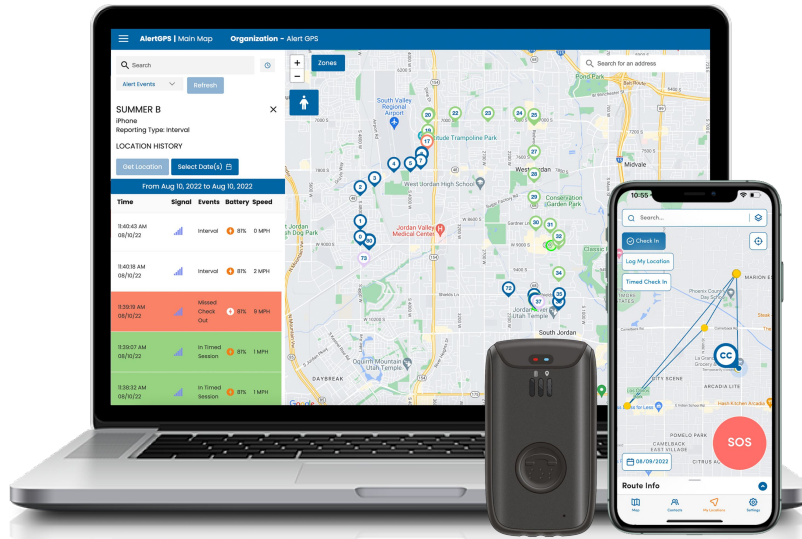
AlertGPS | Main Map Organization - Alert GPS

Search

Alert Events

Refresh

SUMMER B
iPhone
Reporting Type: Interval

LOCATION HISTORY

Get Location

Select Date(s)

From Aug 10, 2022 to Aug 10, 2022

| Time | Signal | Events | Battery | Speed |
|---|---|---|---|---|
| 11:40:43 AM 08/10/22 | | Interval | 81% | 0 MPH |
| 11:40:18 AM 08/10/22 | | Interval | 81% | 2 MPH |
| 11:39:19 AM 08/10/22 | | Missed Check Out | 81% | 9 MPH |
| 11:39:07 AM 08/10/22 | | In Timed Session | 81% | 1 MPH |
| 11:38:32 AM 08/10/22 | | In Timed Session | 81% | 1 MPH |

Zones

Search for an address

South Valley Regional Airport

Altitude Trampoline Park

West Jordan

Midvale

West Jordan High School

Conservation Garden Park

Jordan Valley Medical Center

Jordan Dog Park

South Jordan

Oquirrh Mountain Utah Temple

Jordan River Utah Temple

DAYBREAK

Google

10:55

Search...

Check In

Log My Location

Timed Check In

MARION E

CC

ARCADIA LITE

CITY SCENE

POMELO PARK

CAMELBACK EAST VILLAGE

CITRUS AC

SOS

08/09/2022

Route info

Map

Contacts

My Locations

Settings